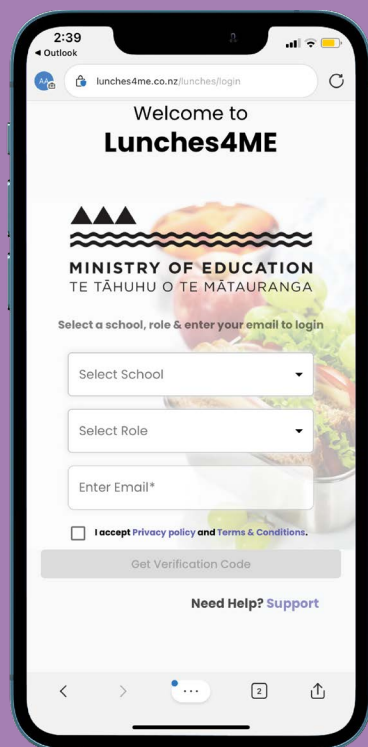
2:39
◂ Outlook

lunches4me.co.nz/lunches/login

Welcome to
Lunches4ME

MINISTRY OF EDUCATION
TE TĀHUHU O TE MĀTAURANGA

Select a school, role & enter your email to login

Select School

Select Role

Enter Email*

I accept Privacy policy and Terms & Conditions.

Get Verification Code

Need Help? Support

2